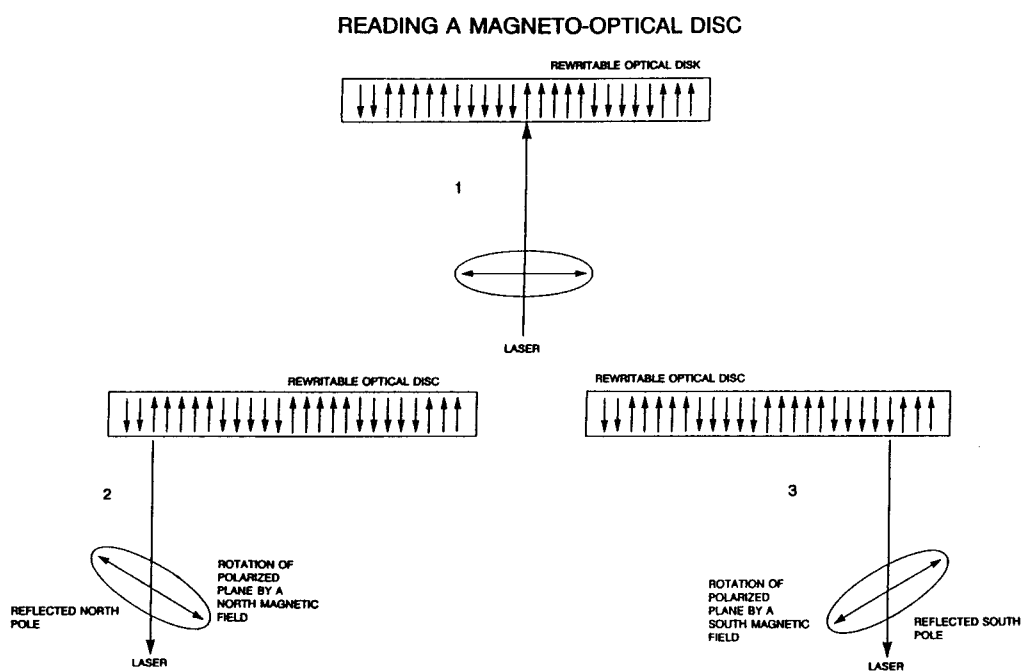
READING A MAGNETO-OPTICAL DISC

REWRITABLE OPTICAL DISK

1

LASER

REWRITABLE OPTICAL DISC

2

ROTATION OF POLARIZED PLANE BY A NORTH MAGNETIC FIELD

REFLECTED NORTH POLE

LASER

REWRITABLE OPTICAL DISC

3

ROTATION OF POLARIZED PLANE BY A SOUTH MAGNETIC FIELD

REFLECTED SOUTH POLE

LASER